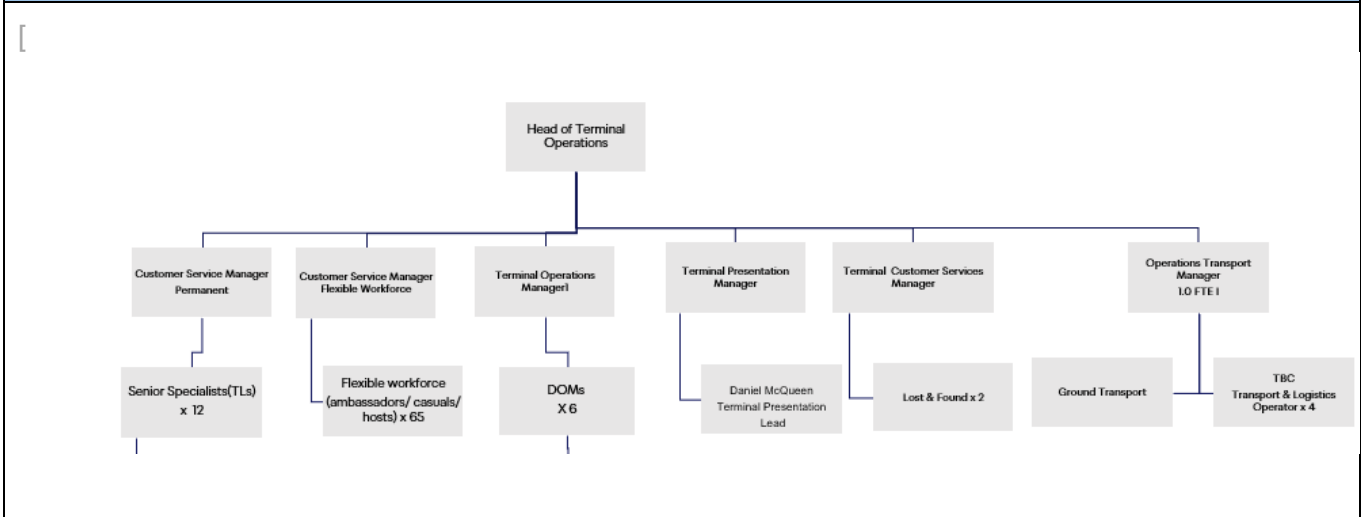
[

Head of Terminal Operations

Customer Service Manager Permanent

Customer Service Manager Flexible Workforce

Terminal Operations Manager1

Terminal Presentation Manager

Terminal Customer Services Manager

Operations Transport Manager 1.0 FTE I

Senior Specialists(TLs) x 12

Flexible workforce (ambassadors/ casuals/ hosts) x 65

DOMs X 6

Daniel McQueen Terminal Presentation Lead

Lost & Found x 2

Ground Transport

TBC Transport & Logistics Operator x 4